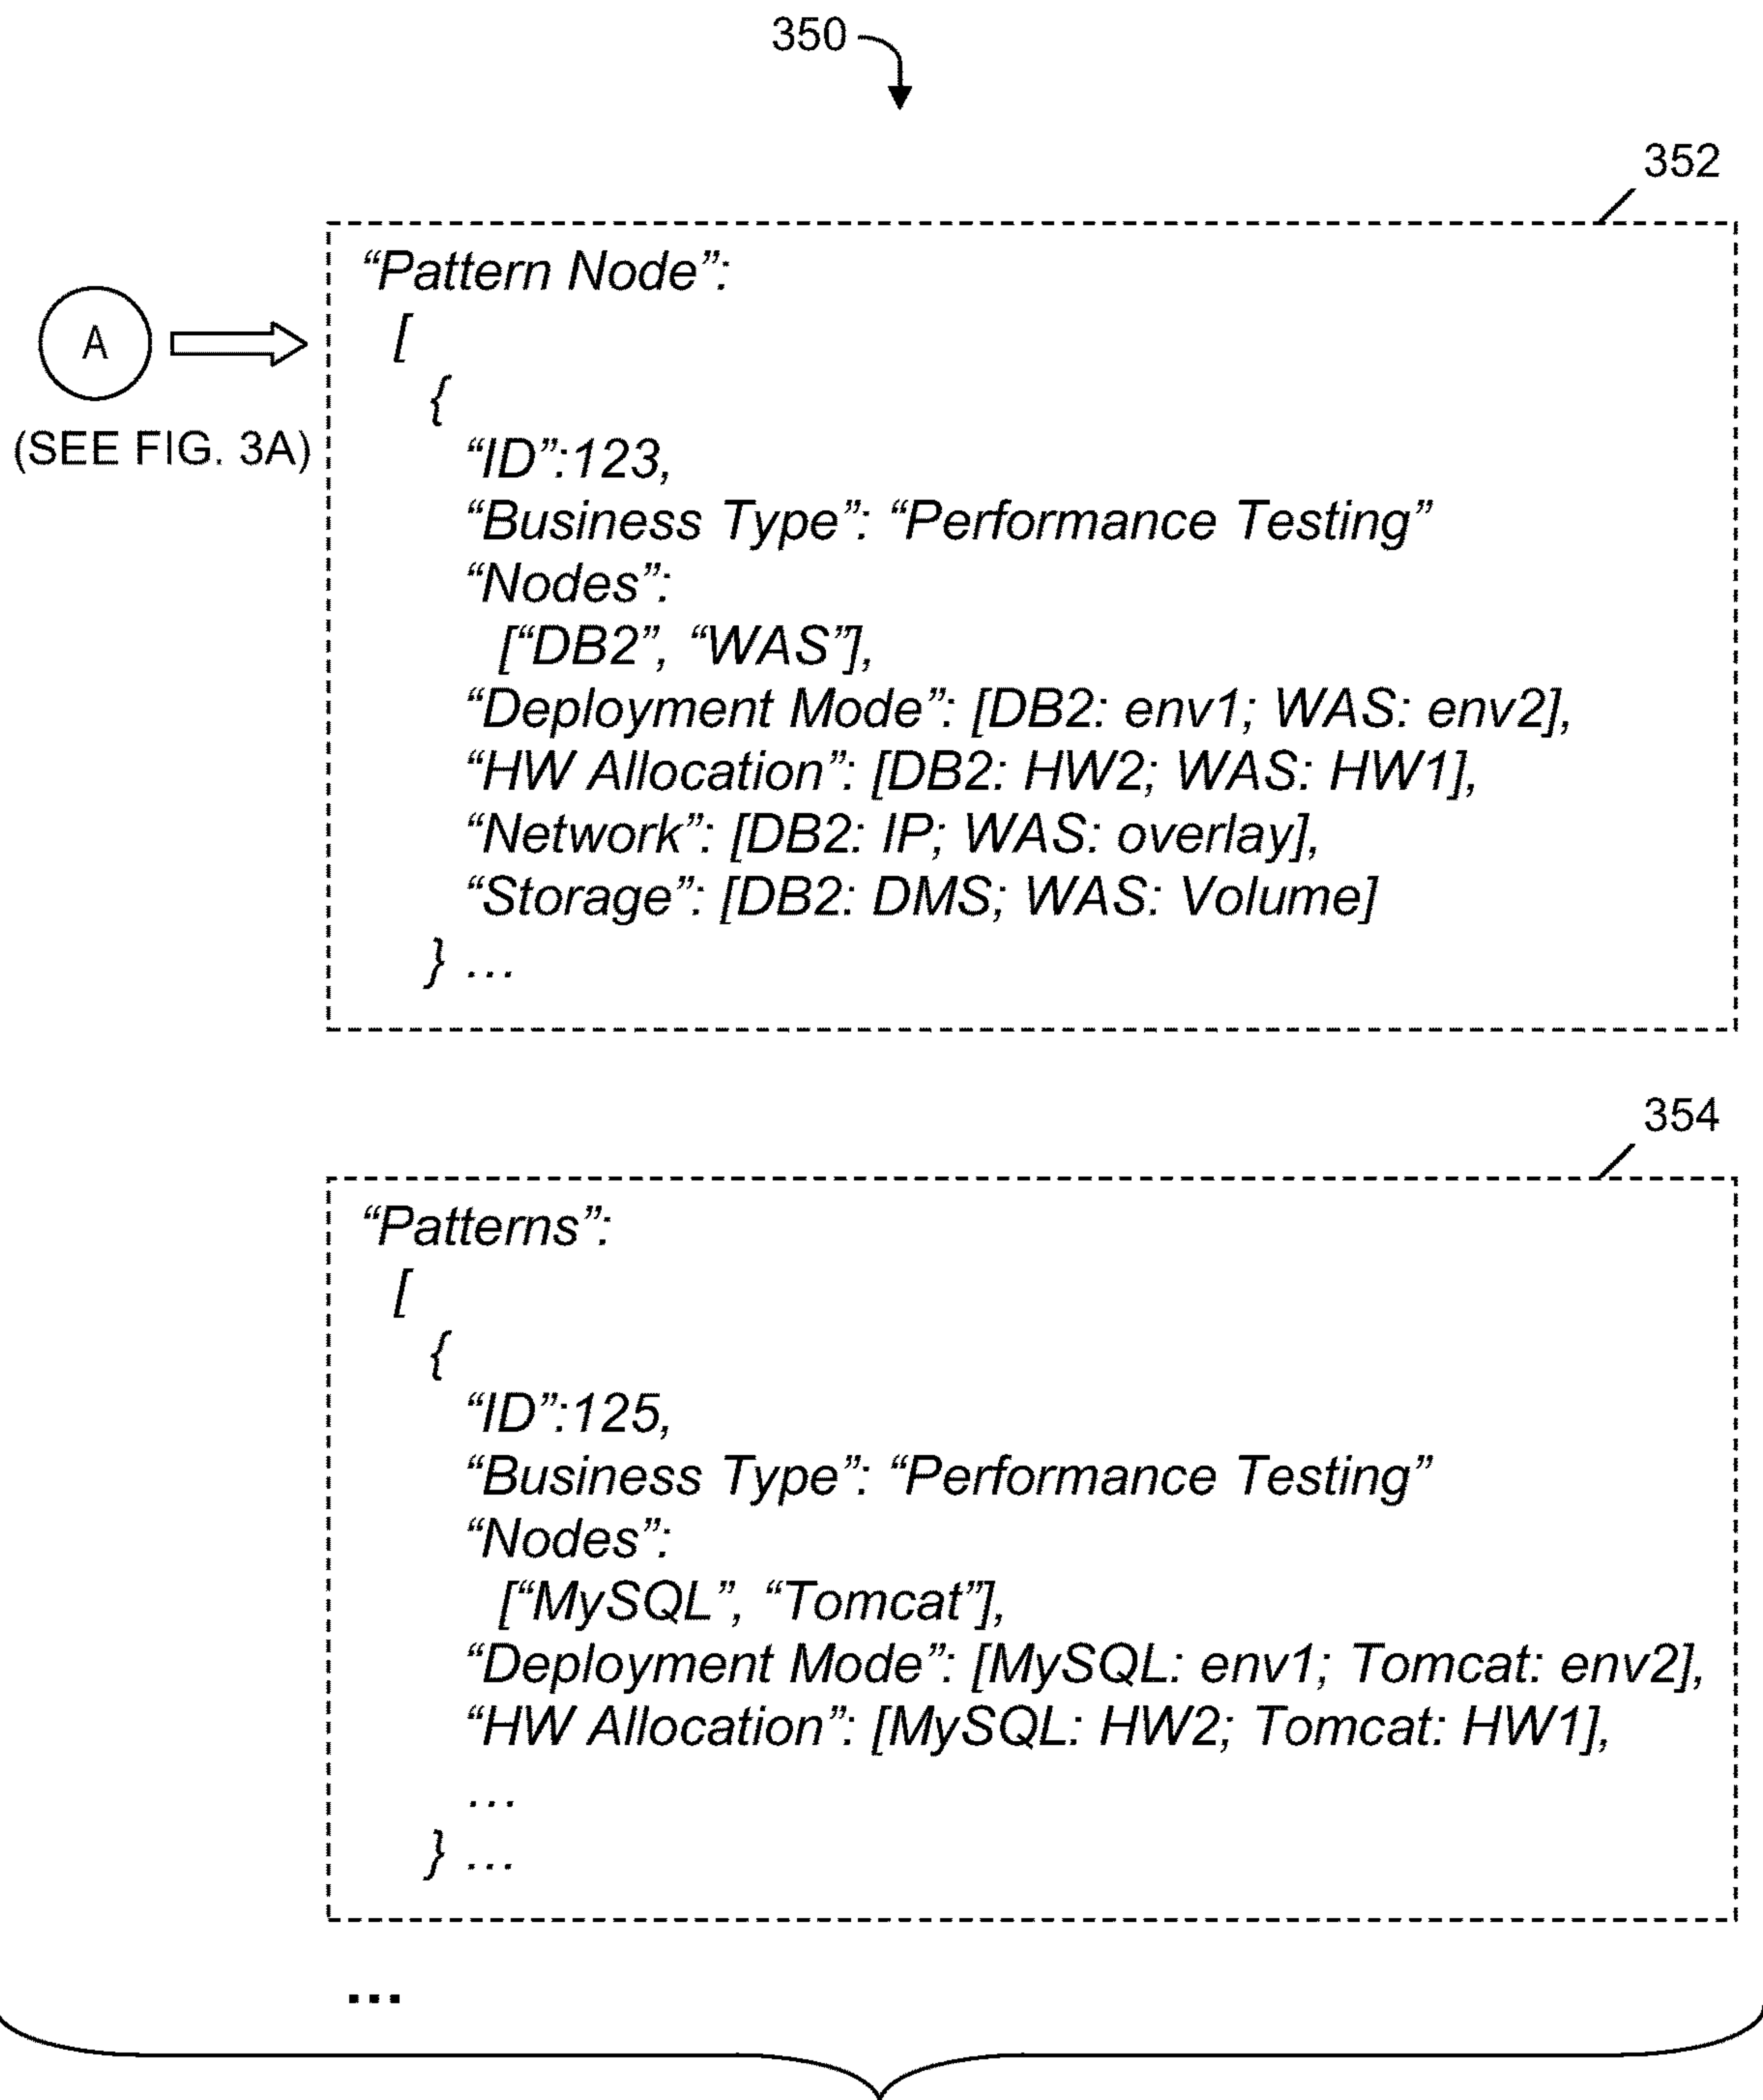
350

352

A

(SEE FIG. 3A)

“Pattern Node”:
[
{
“ID”:123,
“Business Type”: “Performance Testing”
“Nodes”:
[“DB2”, “WAS”],
“Deployment Mode”: [DB2: env1; WAS: env2],
“HW Allocation”: [DB2: HW2; WAS: HW1],
“Network”: [DB2: IP; WAS: overlay],
“Storage”: [DB2: DMS; WAS: Volume]
} …

354

“Patterns”:
[
{
“ID”:125,
“Business Type”: “Performance Testing”
“Nodes”:
[“MySQL”, “Tomcat”],
“Deployment Mode”: [MySQL: env1; Tomcat: env2],
“HW Allocation”: [MySQL: HW2; Tomcat: HW1],
…
} …

…